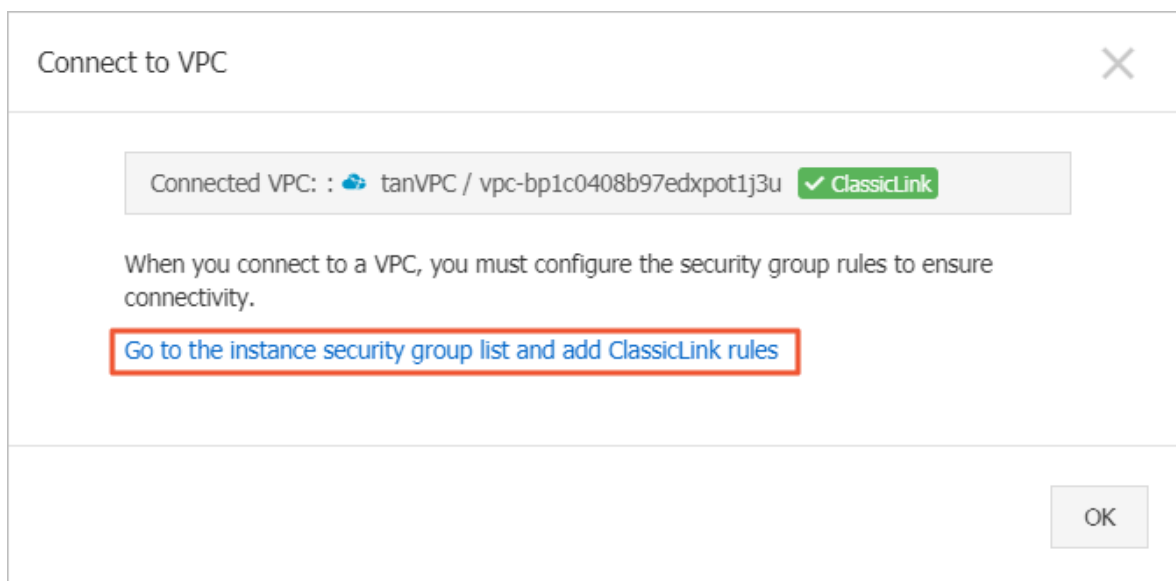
Connect to VPC

Connected VPC: : tanVPC / vpc-bp1c0408b97edxpot1j3u ClassicLink

When you connect to a VPC, you must configure the security group rules to ensure connectivity.

Go to the instance security group list and add ClassicLink rules

OK